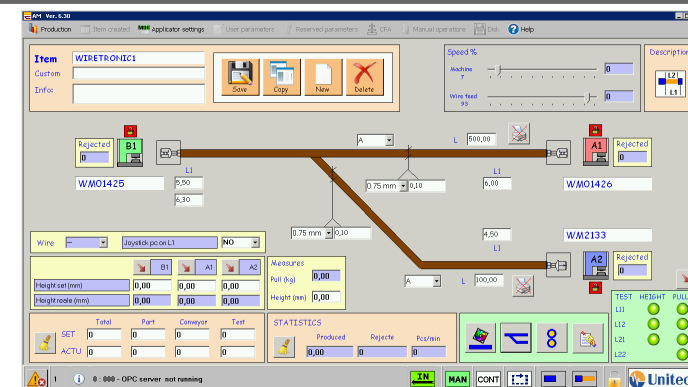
APM Ver. 6.30

Production | Item created | Applicator settings | User parameters | Reserved parameters | CFA | Manual operations | Disk | Help

Item WIRETRONIC1
Custom
Info

Save | Copy | New | Delete

Speed %
Machine 7 | 0
Wire feed 93 | 0

Description

L2
L1

Rejected 0 | B1
WM01425

A | L 500,00
L1
5,50
6,30
0,75 mm | 0,10
6,00

Rejected 0 | A1
WM01426

0,75 mm | 0,10
4,50
L1
WM2133

A | L 100,00

Rejected 0 | A2

Wire | -- | Joystick pc on L1 | NO

B1 | A1 | A2
Height set (mm) | 0,00 | 0,00 | 0,00
Height reale (mm) | 0,00 | 0,00 | 0,00

Measures
Pull (kg) 0,00
Height (mm) 0,00

Total | Part | Conveyor | Test
SET 0 | 0 | 0 | 0
ACTU 0 | 0 | 0 | 0

STATISTICS
Produced 0,00 | Rejecte 0 | Pcs/min 0

8

TEST | HEIGHT | PULL
L11
L12
L21
L22

1 | 0 : 000 - OPC server not running | IN | MAN | CONT | Unitec